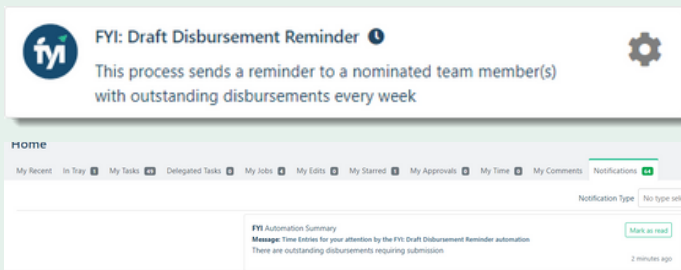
fyi

FYI: Draft Disbursement Reminder

This process sends a reminder to a nominated team member(s) with outstanding disbursements every week

Home

My Recent In Tray 0 My Tasks 49 Delegated Tasks 0 My Jobs 0 My Edits 0 My Starred 0 My Approvals 0 My Time 0 My Comments Notifications 64

Notification Type No type sel

FYI Automation Summary

Message: Time Entries for your attention by the FYI: Draft Disbursement Reminder automation

There are outstanding disbursements requiring submission

Mark as read

2 minutes ago